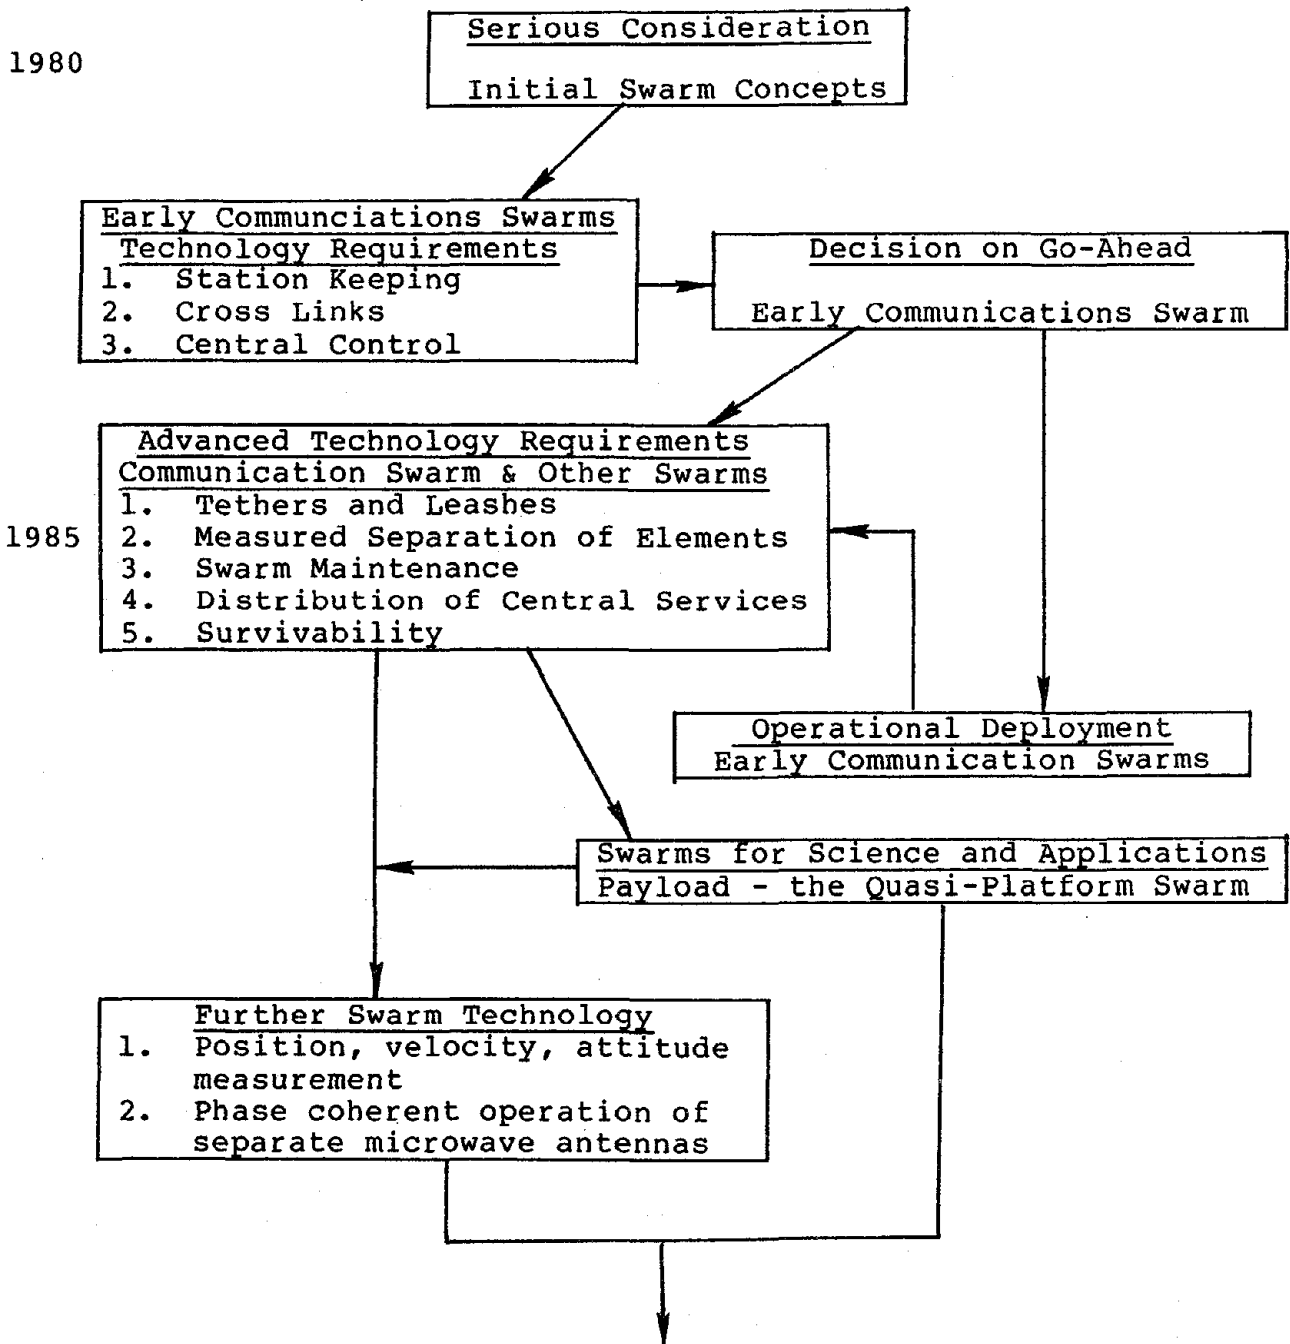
1980

Serious Consideration

Initial Swarm Concepts

Early Communciations Swarms
Technology Requirements
1. Station Keeping
2. Cross Links
3. Central Control

Decision on Go-Ahead

Early Communications Swarm

Advanced Technology Requirements
Communication Swarm & Other Swarms
1. Tethers and Leashes
2. Measured Separation of Elements
3. Swarm Maintenance
4. Distribution of Central Services
5. Survivability

1985

Operational Deployment
Early Communication Swarms

Swarms for Science and Applications
Payload - the Quasi-Platform Swarm

Further Swarm Technology
1. Position, velocity, attitude measurement
2. Phase coherent operation of separate microwave antennas